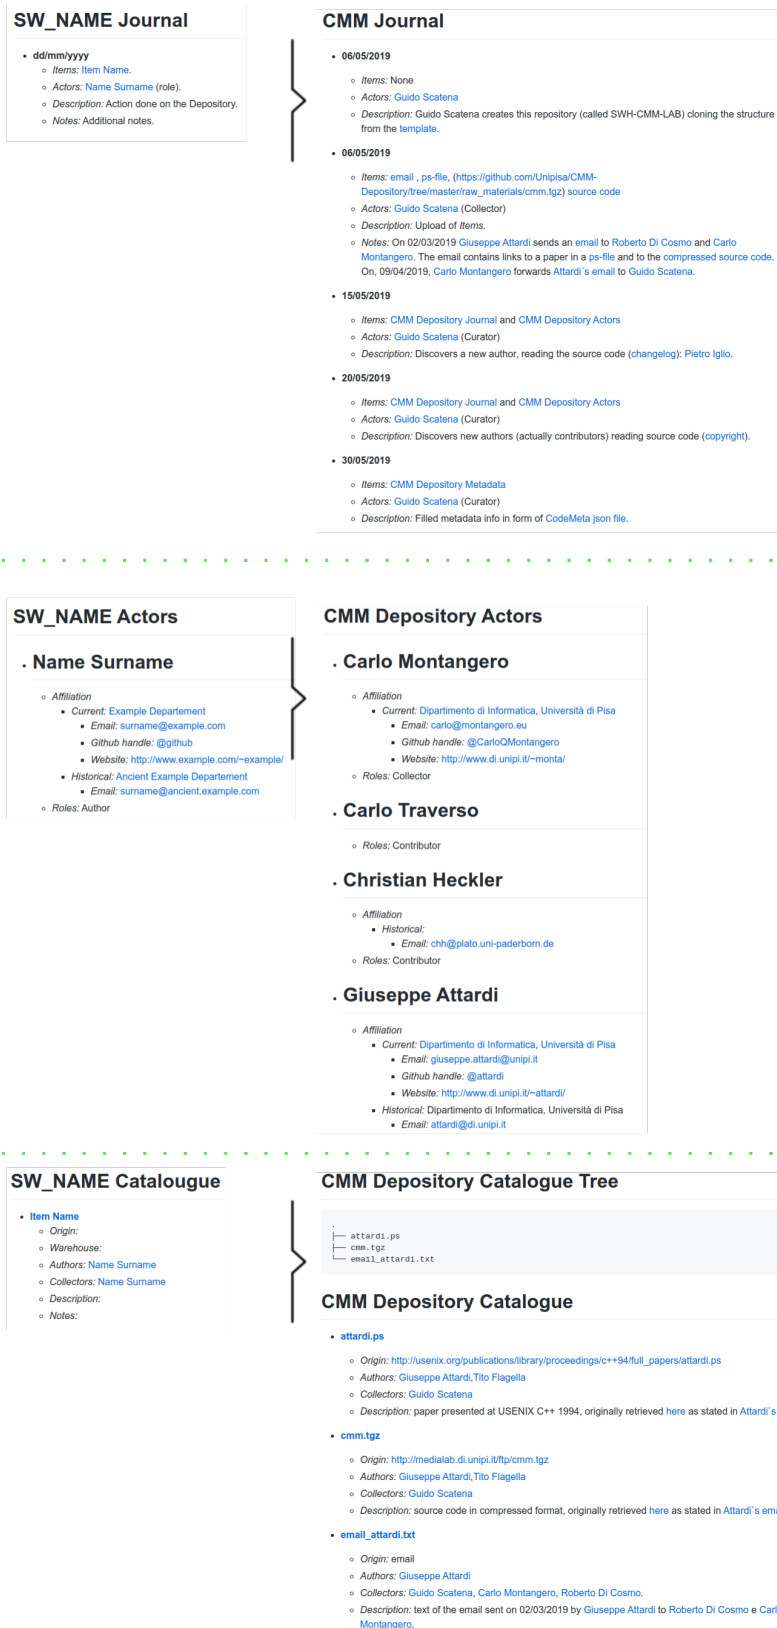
SW_NAME Journal

- dd/mm/yyyy
  - Items: Item Name.
  - Actors: Name Surname (role).
  - Description: Action done on the Depository.
  - Notes: Additional notes.

CMM Journal

- 06/05/2019
  - Items: None
  - Actors: Guido Scatena
  - Description: Guido Scatena creates this repository (called SWH-CMM-LAB) cloning the structure from the template.
- 06/05/2019
  - Items: email , ps-file, (https://github.com/Unipisa/CMM-Depository/tree/master/raw_materials/cmm.tgz) source code
  - Actors: Guido Scatena (Collector)
  - Description: Upload of Items.
  - Notes: On 02/03/2019 Giuseppe Attardi sends an email to Roberto Di Cosmo and Carlo Montangero. The email contains links to a paper in a ps-file and to the compressed source code. On, 09/04/2019, Carlo Montangero forwards Attardi`s email to Guido Scatena.
- 15/05/2019
  - Items: CMM Depository Journal and CMM Depository Actors
  - Actors: Guido Scatena (Curator)
  - Description: Discovers a new author, reading the source code (changelog): Pietro Iglio.
- 20/05/2019
  - Items: CMM Depository Journal and CMM Depository Actors
  - Actors: Guido Scatena (Curator)
  - Description: Discovers new authors (actually contributors) reading source code (copyright).
- 30/05/2019
  - Items: CMM Depository Metadata
  - Actors: Guido Scatena (Curator)
  - Description: Filled metadata info in form of CodeMeta json file.

SW_NAME Actors

Name Surname

- Affiliation
  - Current: Example Departement
    - Email: surname@example.com
    - Github handle: @github
    - Website: http://www.example.com/~example/
  - Historical: Ancient Example Departement
    - Email: surname@ancient.example.com
- Roles: Author

CMM Depository Actors

Carlo Montangero

- Affiliation
  - Current: Dipartimento di Informatica, Università di Pisa
    - Email: carlo@montangero.eu
    - Github handle: @CarloQMontangero
    - Website: http://www.di.unipi.it/~monta/
- Roles: Collector

Carlo Traverso

- Roles: Contributor

Christian Heckler

- Affiliation
  - Historical:
    - Email: chh@plato.uni-paderborn.de
- Roles: Contributor

Giuseppe Attardi

- Affiliation
  - Current: Dipartimento di Informatica, Università di Pisa
    - Email: giuseppe.attardi@unipi.it
    - Github handle: @attardi
    - Website: http://www.di.unipi.it/~attardi/
  - Historical: Dipartimento di Informatica, Università di Pisa
    - Email: attardi@di.unipi.it

SW_NAME Catalougue

- Item Name
  - Origin:
  - Warehouse:
  - Authors: Name Surname
  - Collectors: Name Surname
  - Description:
  - Notes:

CMM Depository Catalogue Tree

.
├── attardi.ps
├── cmm.tgz
└── email_attardi.txt

CMM Depository Catalogue

- attardi.ps
  - Origin: http://usenix.org/publications/library/proceedings/c++94/full_papers/attardi.ps
  - Authors: Giuseppe Attardi,Tito Flagella
  - Collectors: Guido Scatena
  - Description: paper presented at USENIX C++ 1994, originally retrieved here as stated in Attardi`s
- cmm.tgz
  - Origin: http://medialab.di.unipi.it/ftp/cmm.tgz
  - Authors: Giuseppe Attardi,Tito Flagella
  - Collectors: Guido Scatena
  - Description: source code in compressed format, originally retrieved here as stated in Attardi`s ema
- email_attardi.txt
  - Origin: email
  - Authors: Giuseppe Attardi
  - Collectors: Guido Scatena, Carlo Montangero, Roberto Di Cosmo.
  - Description: text of the email sent on 02/03/2019 by Giuseppe Attardi to Roberto Di Cosmo e Carl Montangero.